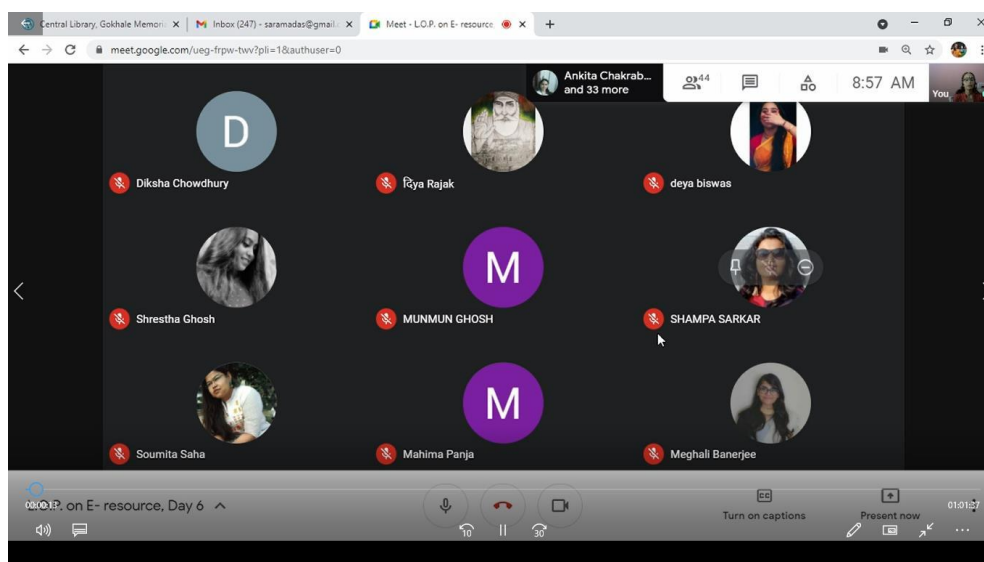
Central Library, Gokhale Memori ×
Inbox (247) - saramadas@gmail ×
Meet - L.O.P. on E- resource ×
+

meet.google.com/ueg-frpw-twv?pli=1&authuser=0

Ankita Chakrab... and 33 more
44
8:57 AM
You

D
Diksha Chowdhury
रिya Rajak
deya biswas
Shrestha Ghosh
M
MUNMUN GHOSH
SHAMPA SARKAR
Soumita Saha
M
Mahima Panja
Meghali Banerjee

00:00:13
.P. on E- resource, Day 6
Turn on captions
Present now
01:01:37
10
30